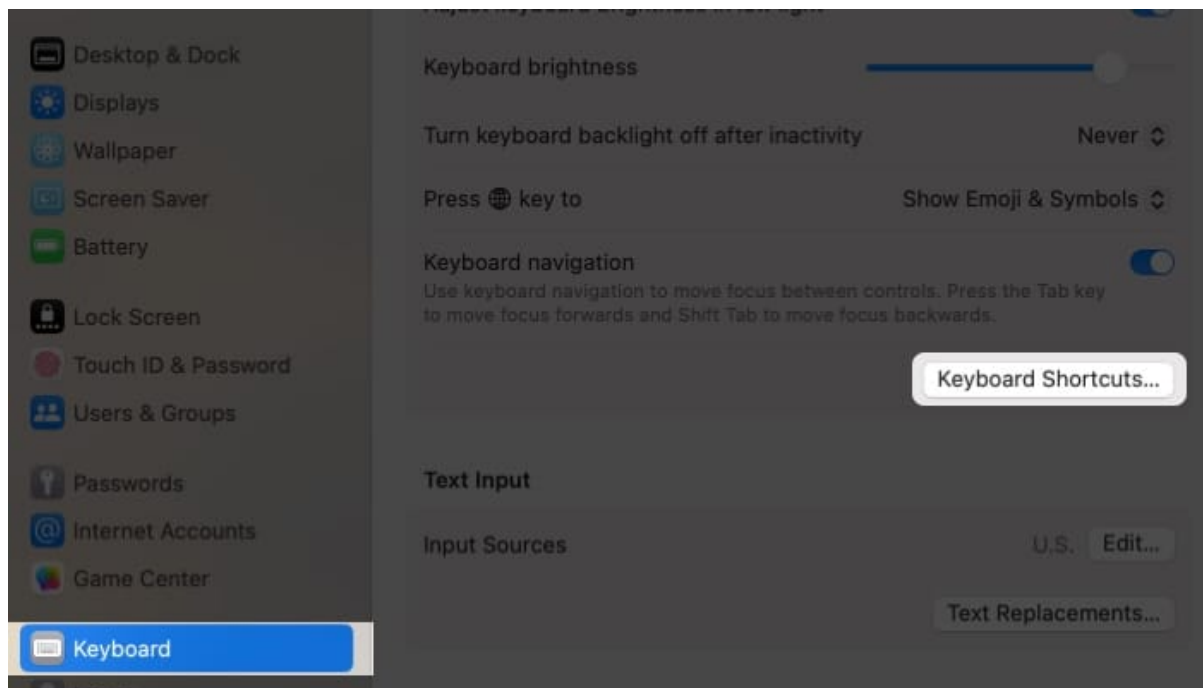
Desktop & Dock
Displays
Wallpaper
Screen Saver
Battery

Lock Screen
Touch ID & Password
Users & Groups

Passwords
Internet Accounts
Game Center

Keyboard

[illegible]

Keyboard brightness

Turn keyboard backlight off after inactivity Never

Press 🌐 key to Show Emoji & Symbols

Keyboard navigation
Use keyboard navigation to move focus between controls. Press the Tab key to move focus forwards and Shift Tab to move focus backwards.

Keyboard Shortcuts...

Text Input

Input Sources U.S. Edit...

Text Replacements...